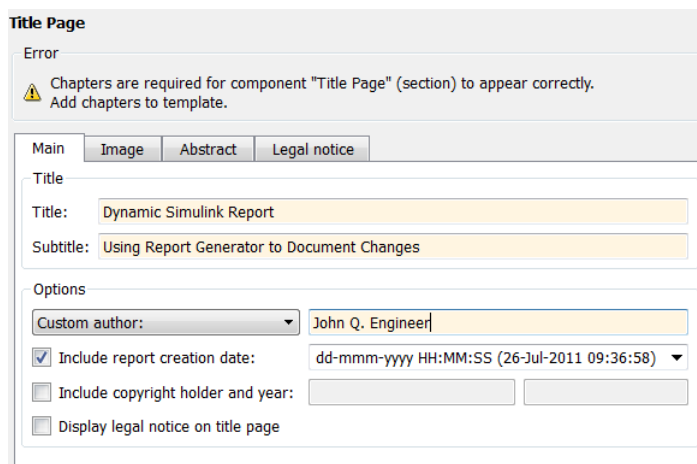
Title Page

Error

Chapters are required for component "Title Page" (section) to appear correctly. Add chapters to template.

Main | Image | Abstract | Legal notice

Title

Title: Dynamic Simulink Report

Subtitle: Using Report Generator to Document Changes

Options

Custom author: John Q. Engineer

Include report creation date: dd-mmm-yyyy HH:MM:SS (26-Jul-2011 09:36:58)

Include copyright holder and year:

Display legal notice on title page